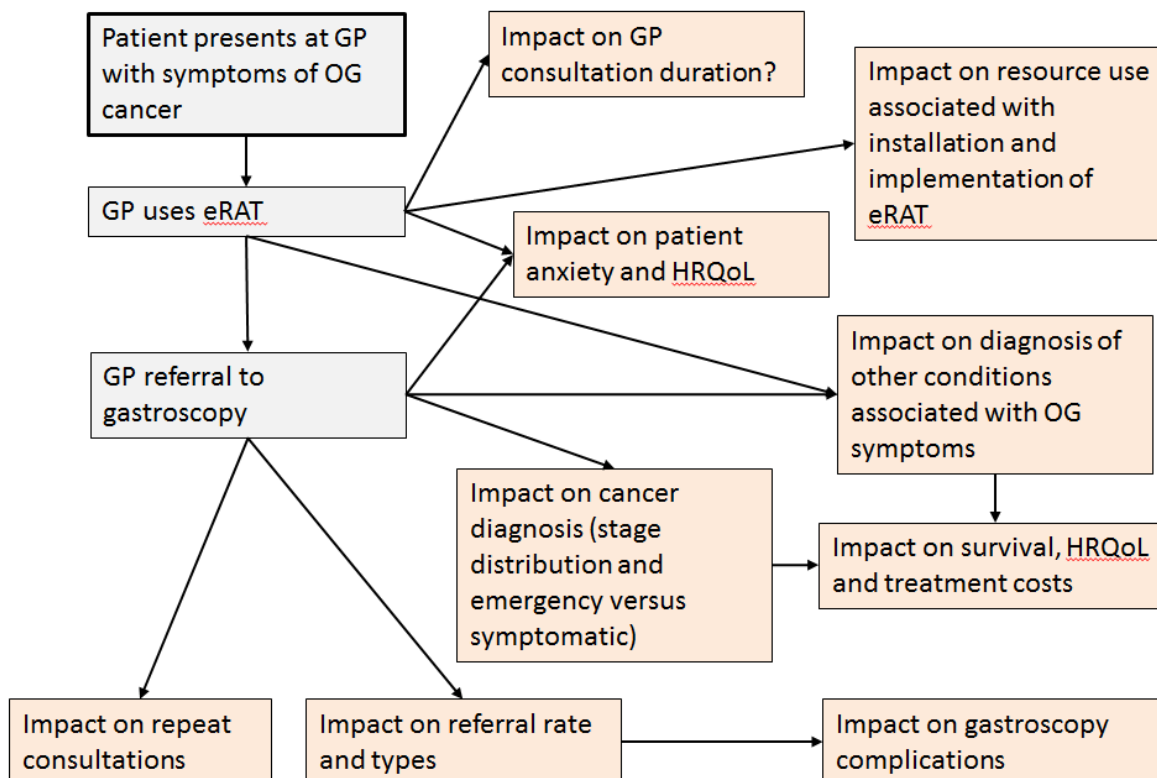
Patient presents at GP with symptoms of OG cancer

Impact on GP consultation duration?

Impact on resource use associated with installation and implementation of eRAT

GP uses eRAT

Impact on patient anxiety and HRQoL

GP referral to gastroscopy

Impact on diagnosis of other conditions associated with OG symptoms

Impact on cancer diagnosis (stage distribution and emergency versus symptomatic)

Impact on survival, HRQoL and treatment costs

Impact on repeat consultations

Impact on referral rate and types

Impact on gastroscopy complications